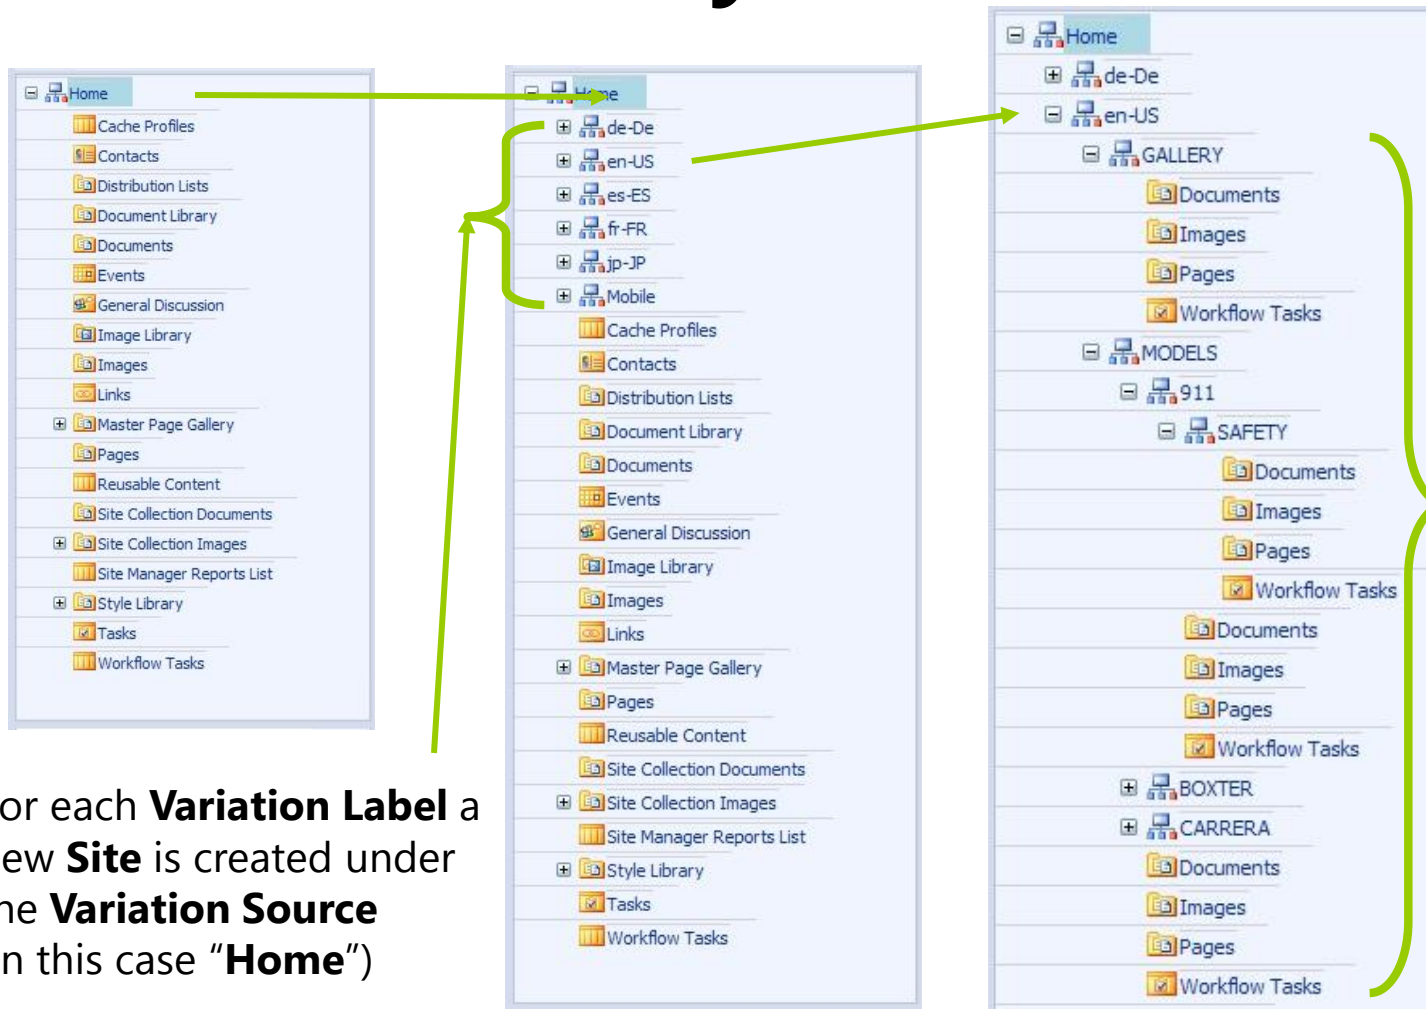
Home
Cache Profiles
Contacts
Distribution Lists
Document Library
Documents
Events
General Discussion
Image Library
Images
Links
Master Page Gallery
Pages
Reusable Content
Site Collection Documents
Site Collection Images
Site Manager Reports List
Style Library
Tasks
Workflow Tasks

Home
de-De
en-US
es-ES
fr-FR
jp-JP
Mobile
Cache Profiles
Contacts
Distribution Lists
Document Library
Documents
Events
General Discussion
Image Library
Images
Links
Master Page Gallery
Pages
Reusable Content
Site Collection Documents
Site Collection Images
Site Manager Reports List
Style Library
Tasks
Workflow Tasks

Home
de-De
en-US
GALLERY
Documents
Images
Pages
Workflow Tasks
MODELS
911
SAFETY
Documents
Images
Pages
Workflow Tasks
Documents
Images
Pages
Workflow Tasks
BOXTER
CARRERA
Documents
Images
Pages
Workflow Tasks

or each **Variation Label** a ew **Site** is created under he **Variation Source** n this case "**Home**")